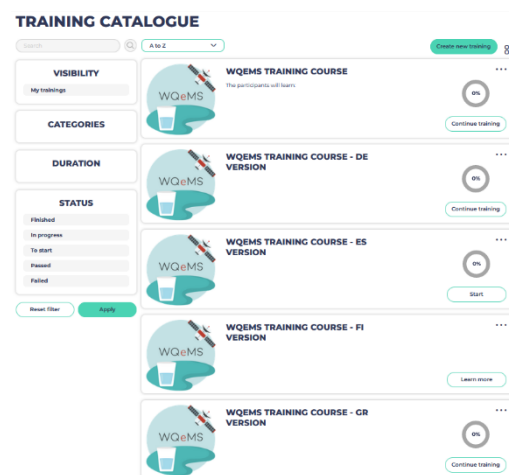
TRAINING CATALOGUE

Search

A to Z

Create new training

VISIBILITY

My trainings

CATEGORIES

DURATION

STATUS

Finished

In progress

To start

Passed

Failed

Reset filter

Apply

WQeMS

WQEMS TRAINING COURSE

The participants will learn

0%

Continue training

WQeMS

WQEMS TRAINING COURSE - DE VERSION

0%

Continue training

WQeMS

WQEMS TRAINING COURSE - ES VERSION

0%

Start

WQeMS

WQEMS TRAINING COURSE - FI VERSION

Learn more

WQeMS

WQEMS TRAINING COURSE - GR VERSION

0%

Continue training